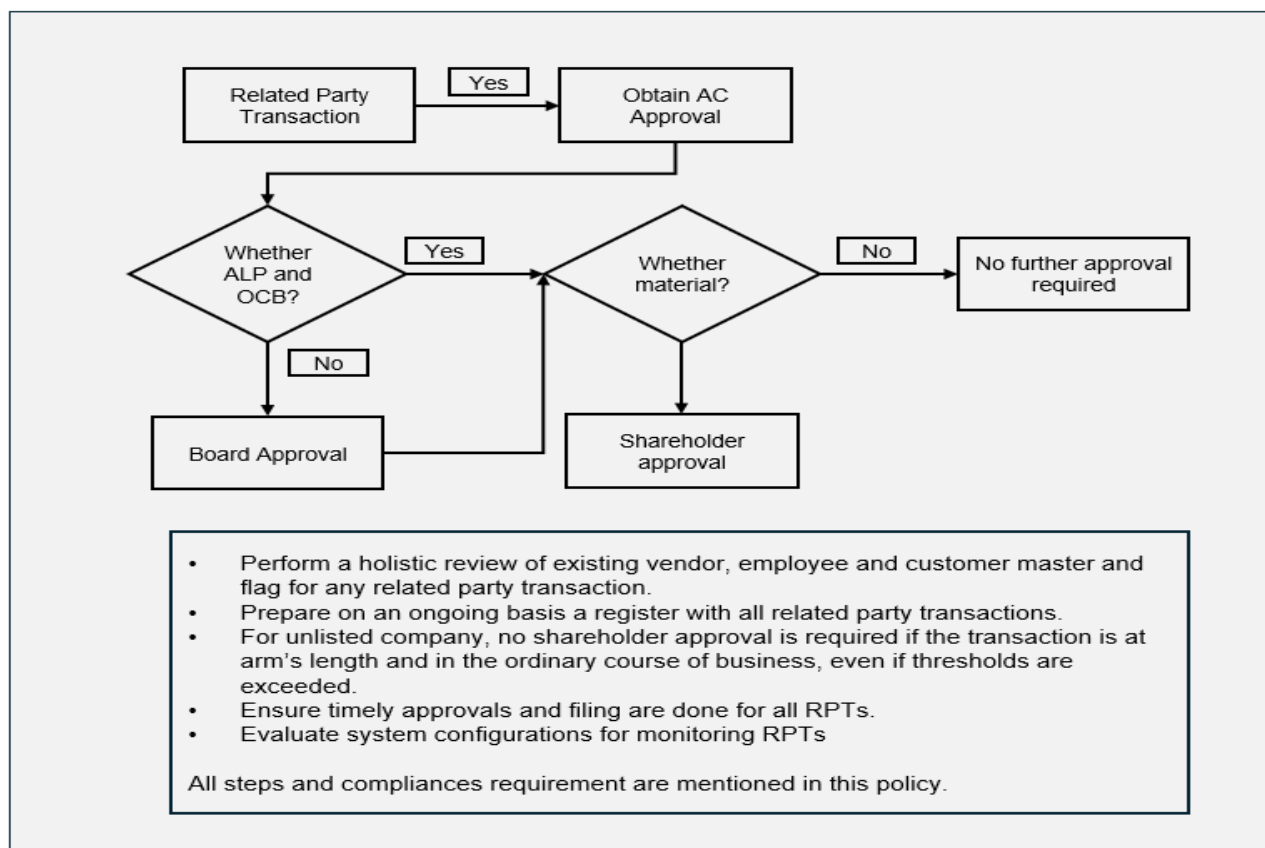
Related Party Transaction

Yes

Obtain AC Approval

Whether ALP and OCB?

Yes

Whether material?

No

No further approval required

No

Board Approval

Shareholder approval

- Perform a holistic review of existing vendor, employee and customer master and flag for any related party transaction.
- Prepare on an ongoing basis a register with all related party transactions.
- For unlisted company, no shareholder approval is required if the transaction is at arm's length and in the ordinary course of business, even if thresholds are exceeded.
- Ensure timely approvals and filing are done for all RPTs.
- Evaluate system configurations for monitoring RPTs

All steps and compliances requirement are mentioned in this policy.